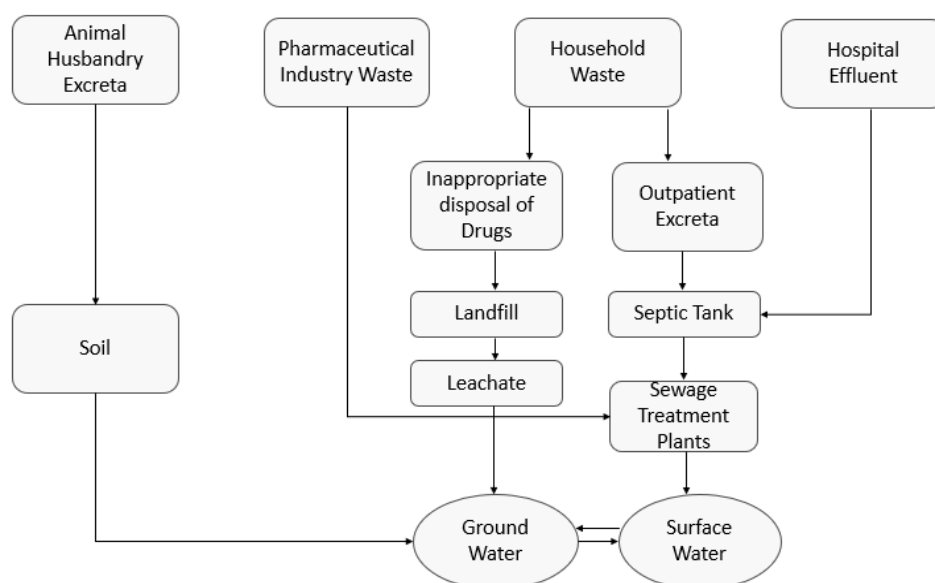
Animal Husbandry Excreta

Pharmaceutical Industry Waste

Household Waste

Hospital Effluent

Inappropriate disposal of Drugs

Outpatient Excreta

Landfill

Septic Tank

Soil

Leachate

Sewage Treatment Plants

Ground Water

Surface Water